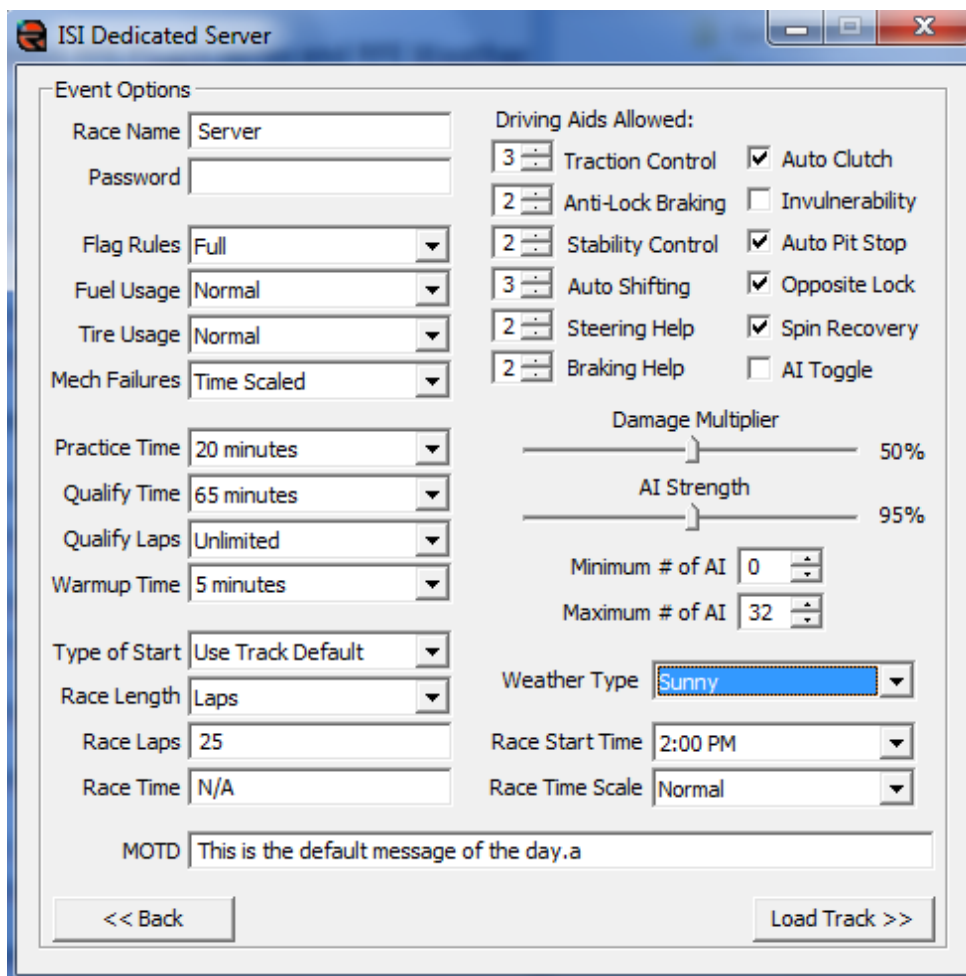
ISI Dedicated Server

Event Options

Race Name Server
Password
Flag Rules Full
Fuel Usage Normal
Tire Usage Normal
Mech Failures Time Scaled
Practice Time 20 minutes
Qualify Time 65 minutes
Qualify Laps Unlimited
Warmup Time 5 minutes
Type of Start Use Track Default
Race Length Laps
Race Laps 25
Race Time N/A

Driving Aids Allowed:
3 Traction Control
2 Anti-Lock Braking
2 Stability Control
3 Auto Shifting
2 Steering Help
2 Braking Help
Auto Clutch
Invulnerability
Auto Pit Stop
Opposite Lock
Spin Recovery
AI Toggle

Damage Multiplier 50%
AI Strength 95%
Minimum # of AI 0
Maximum # of AI 32

Weather Type Sunny
Race Start Time 2:00 PM
Race Time Scale Normal

MOTD This is the default message of the day.a

<< Back
Load Track >>